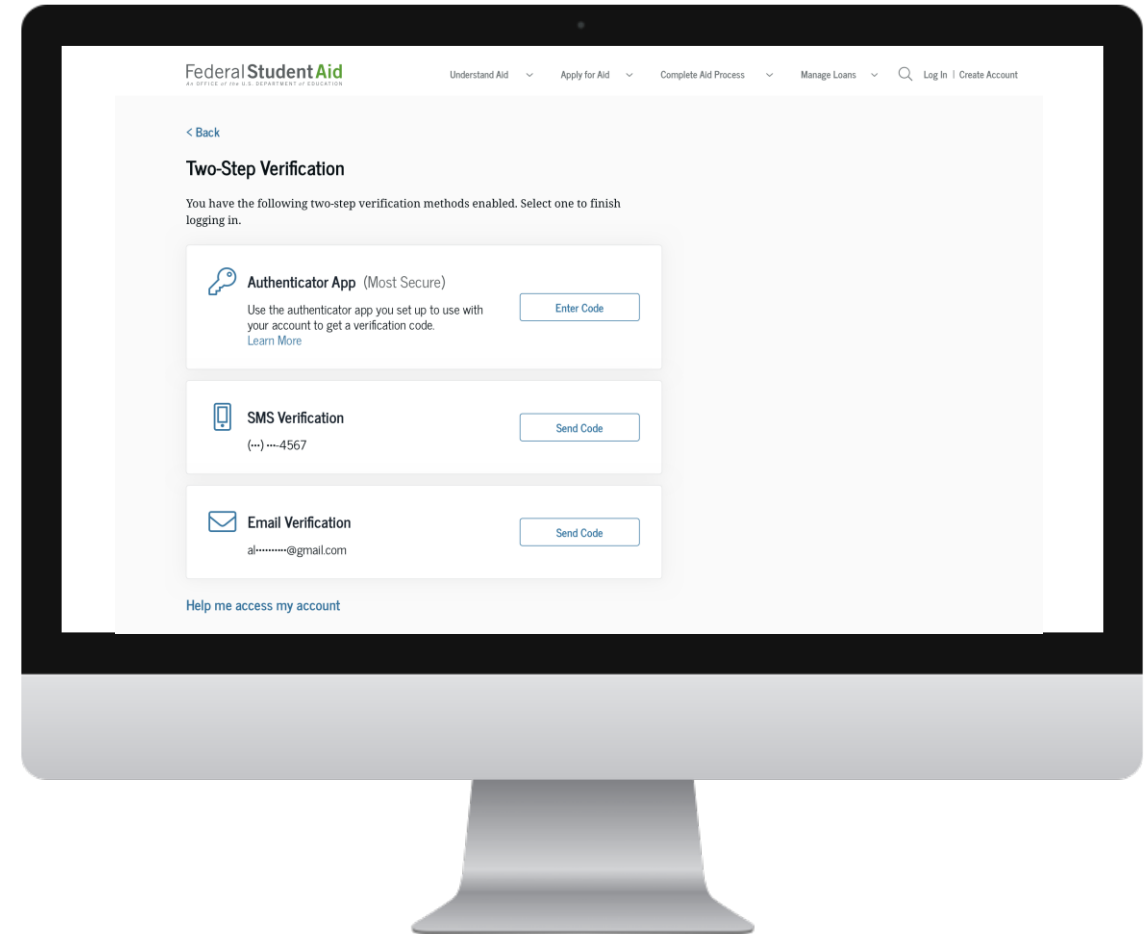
Federal Student Aid
An OFFICE of the U.S. DEPARTMENT of EDUCATION

Understand Aid Apply for Aid Complete Aid Process Manage Loans Log In | Create Account

< Back

Two-Step Verification

You have the following two-step verification methods enabled. Select one to finish logging in.

Authenticator App (Most Secure)

Use the authenticator app you set up to use with your account to get a verification code.
Learn More

Enter Code

SMS Verification

(···) ····4567

Send Code

Email Verification

al··········@gmail.com

Send Code

Help me access my account